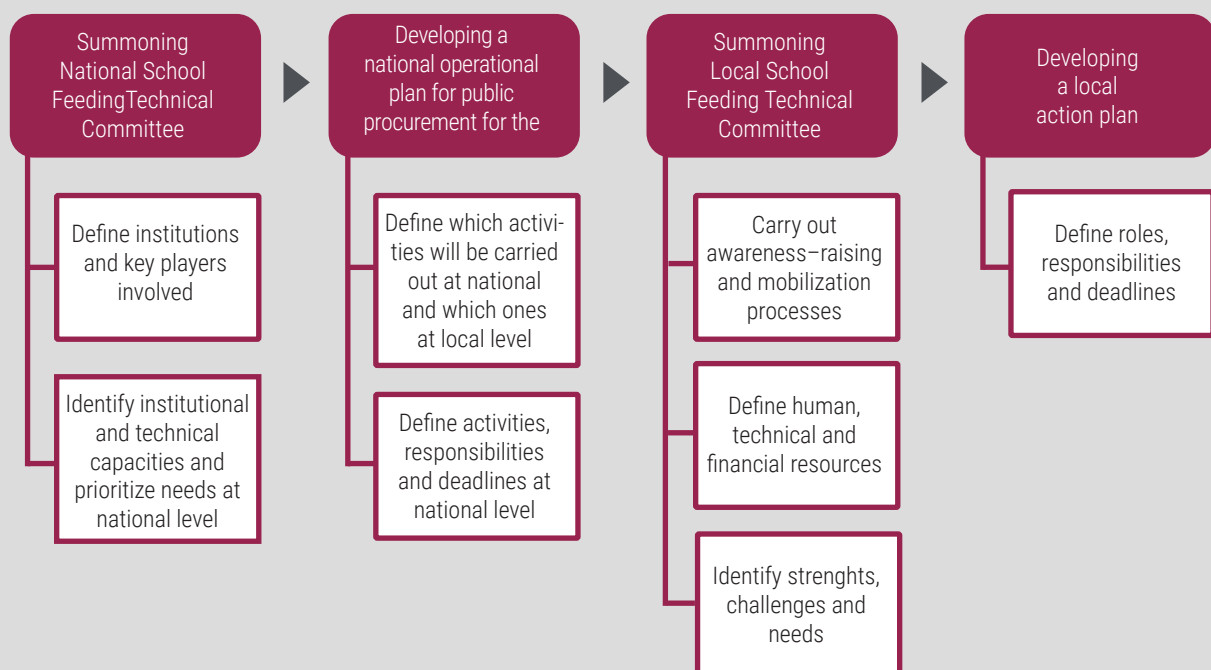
Summoning National School FeedingTechnical Committee

Define institutions and key players involved

Identify institutional and technical capacities and prioritize needs at national level

Developing a national operational plan for public procurement for the

Define which activities will be carried out at national and which ones at local level

Define activities, responsibilities and deadlines at national level

Summoning Local School Feeding Technical Committee

Carry out awareness–raising and mobilization processes

Define human, technical and financial resources

Identify strenghts, challenges and needs

Developing a local action plan

Define roles, responsibilities and deadlines